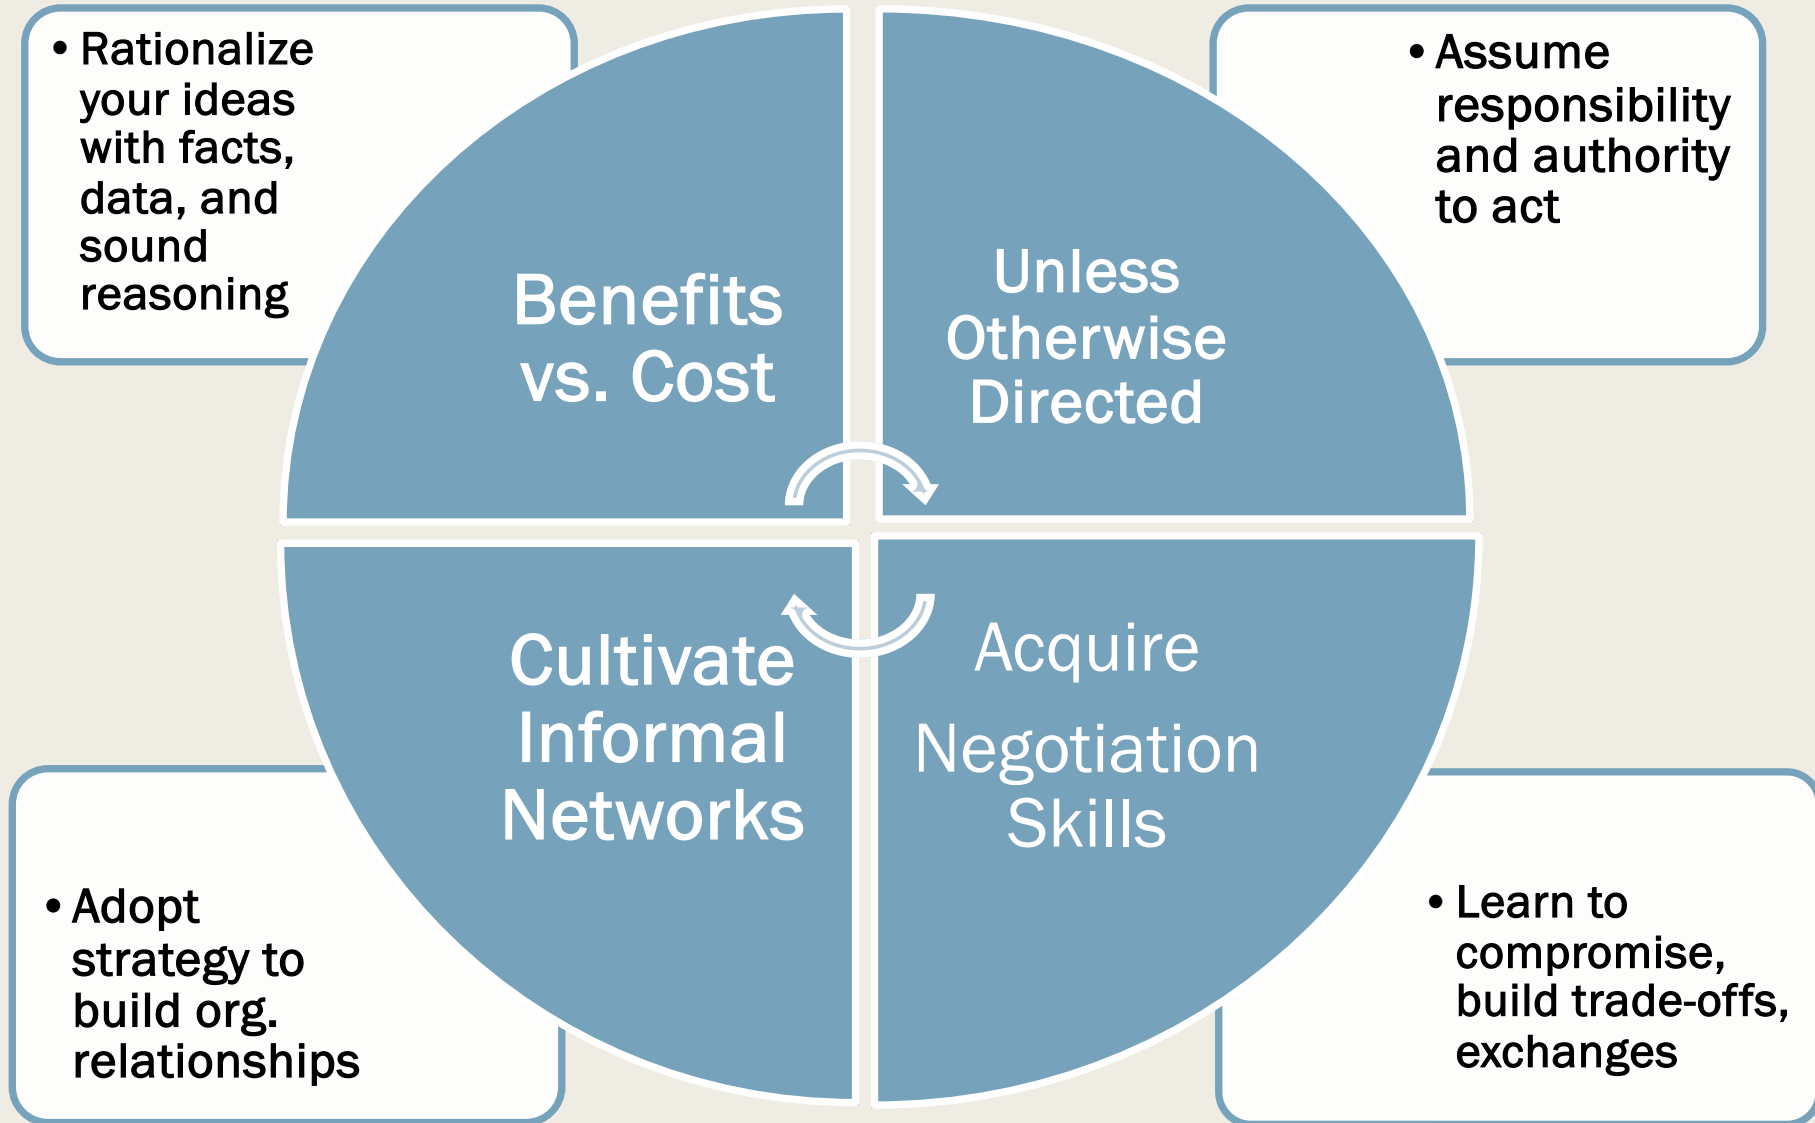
• Rationalize your ideas with facts, data, and sound reasoning

Benefits vs. Cost

Unless Otherwise Directed

• Assume responsibility and authority to act

Cultivate Informal Networks

Acquire Negotiation Skills

• Adopt strategy to build org. relationships

• Learn to compromise, build trade-offs, exchanges